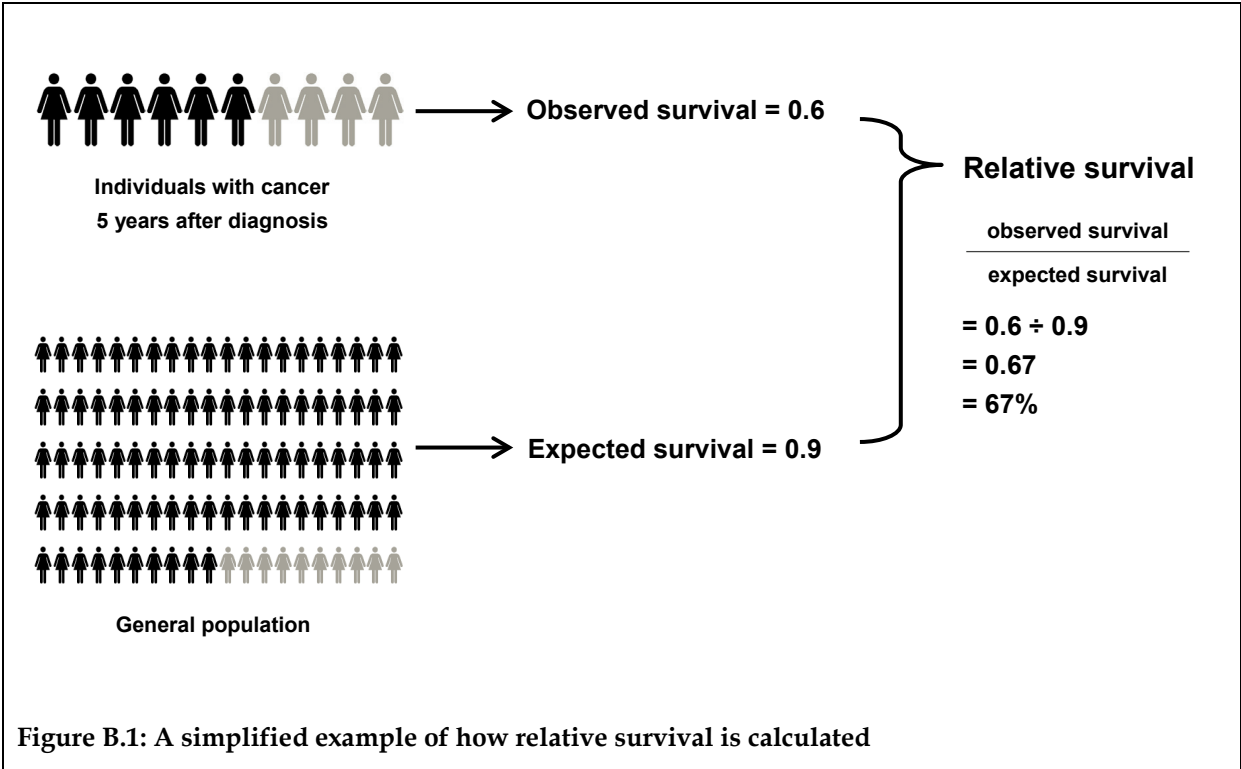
Observed survival = 0.6

Individuals with cancer
5 years after diagnosis

Relative survival

$\frac{\text{observed survival}}{\text{expected survival}}$

= 0.6 ÷ 0.9
= 0.67
= 67%

Expected survival = 0.9

General population

Figure B.1: A simplified example of how relative survival is calculated